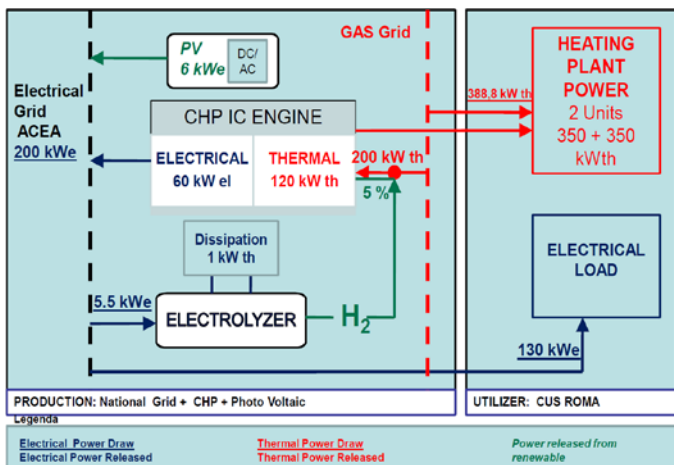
GAS Grid

PV
6 kWe

DC/
AC

Electrical
Grid
ACEA
200 kWe

CHP IC ENGINE

ELECTRICAL
60 kW el

THERMAL
120 kW th

200 kW th

5 %

388,8 kW th

HEATING
PLANT
POWER
2 Units
350 + 350
kWth

Dissipation
1 kW th

ELECTRICAL
LOAD

5.5 kWe

ELECTROLYZER

$H_2$

130 kWe

PRODUCTION: National Grid + CHP + Photo Voltaic

UTILIZER: CUS ROMA

Legenda

Electrical Power Draw
Electrical Power Released

Thermal Power Draw
Thermal Power Released

Power released from
renewable